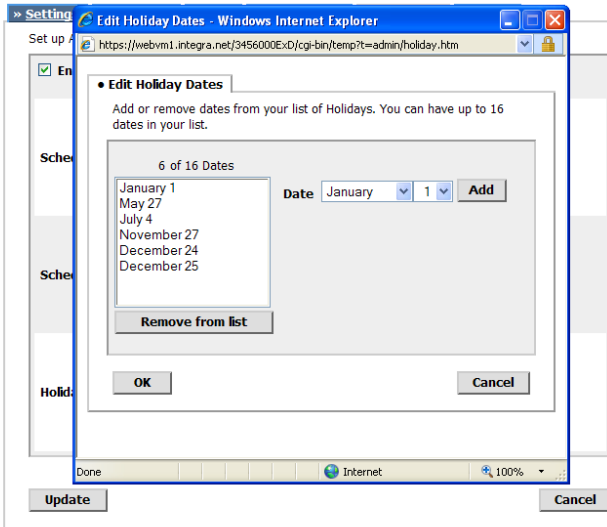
» Setting

Set up A

En

Sche

Sche

Holid

Edit Holiday Dates - Windows Internet Explorer

https://webvm1.integra.net/3456000ExD/cgi-bin/temp?t=admin/holiday.htm

• Edit Holiday Dates

Add or remove dates from your list of Holidays. You can have up to 16 dates in your list.

6 of 16 Dates

January 1
May 27
July 4
November 27
December 24
December 25

Remove from list

Date January 1 Add

OK

Cancel

Done

Internet

100%

Update

Cancel